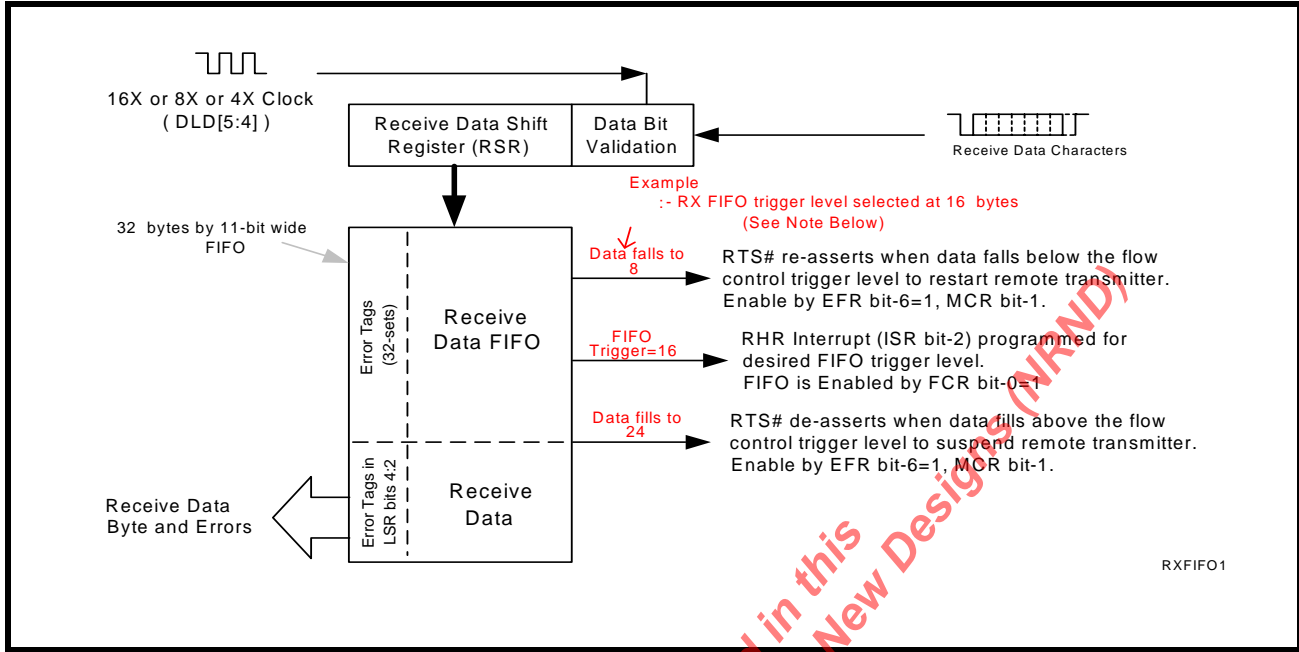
16X or 8X or 4X Clock
( DLD[5:4] )

Receive Data Shift Register (RSR)

Data Bit Validation

Receive Data Characters

Example
:- RX FIFO trigger level selected at 16 bytes
(See Note Below)

32 bytes by 11-bit wide FIFO

Error Tags (32-sets)

Receive Data FIFO

Data falls to 8

RTS# re-asserts when data falls below the flow control trigger level to restart remote transmitter. Enable by EFR bit-6=1, MCR bit-1.

FIFO Trigger=16

RHR Interrupt (ISR bit-2) programmed for desired FIFO trigger level.
FIFO is Enabled by FCR bit-0=1

Data fills to 24

RTS# de-asserts when data fills above the flow control trigger level to suspend remote transmitter. Enable by EFR bit-6=1, MCR bit-1.

Receive Data Byte and Errors

Error Tags in LSR bits 4:2

Receive Data

RXFIFO1

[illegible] in this
New Designs (NRND)